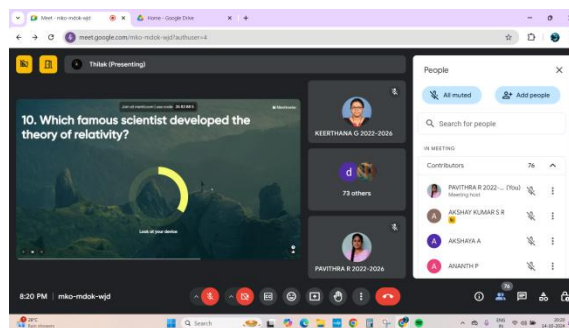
Meet - mko-mdok-wjd
Home - Google Drive
meet.google.com/mko-mdok-wjd?authuser=4

Thilak (Presenting)

Join at menti.com | use code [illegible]
Mentimeter

10. Which famous scientist developed the theory of relativity?

Look at your device

KEERTHANA G 2022-2026
d
73 others
PAVITHRA R 2022-2026

People
All muted
Add people
Search for people
IN MEETING
Contributors 76
PAVITHRA R 2022-... (You)
Meeting host
AKSHAY KUMAR S R
AKSHAYA A
ANANTH P

8:20 PM | mko-mdok-wjd

76

29°C
Rain showers
Search
ENG
IN
20:20
24-10-2024